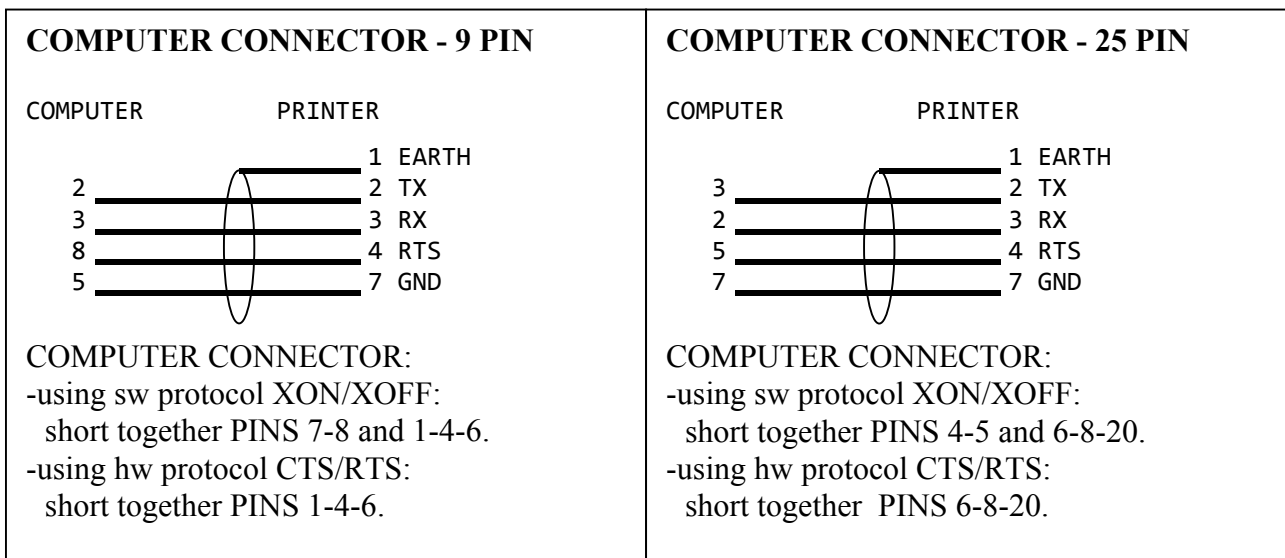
COMPUTER CONNECTOR - 9 PIN

COMPUTER PRINTER

1 EARTH
2 2 TX
3 3 RX
8 4 RTS
5 7 GND

COMPUTER CONNECTOR:
-using sw protocol XON/XOFF:
short together PINS 7-8 and 1-4-6.
-using hw protocol CTS/RTS:
short together PINS 1-4-6.

COMPUTER CONNECTOR - 25 PIN

COMPUTER PRINTER

1 EARTH
3 2 TX
2 3 RX
5 4 RTS
7 7 GND

COMPUTER CONNECTOR:
-using sw protocol XON/XOFF:
short together PINS 4-5 and 6-8-20.
-using hw protocol CTS/RTS:
short together PINS 6-8-20.